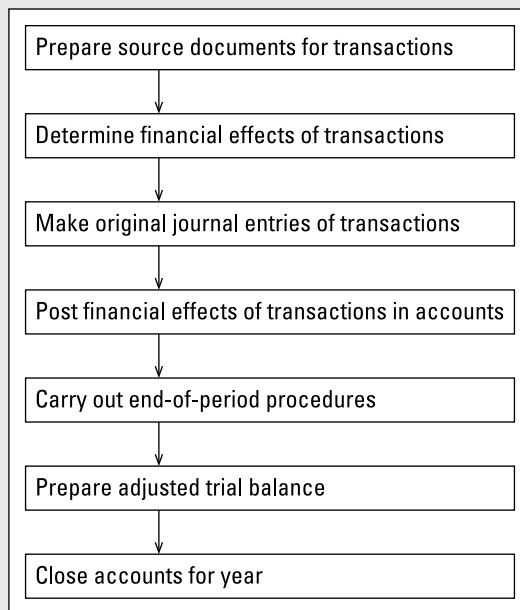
Prepare source documents for transactions

Determine financial effects of transactions

Make original journal entries of transactions

Post financial effects of transactions in accounts

Carry out end-of-period procedures

Prepare adjusted trial balance

Close accounts for year